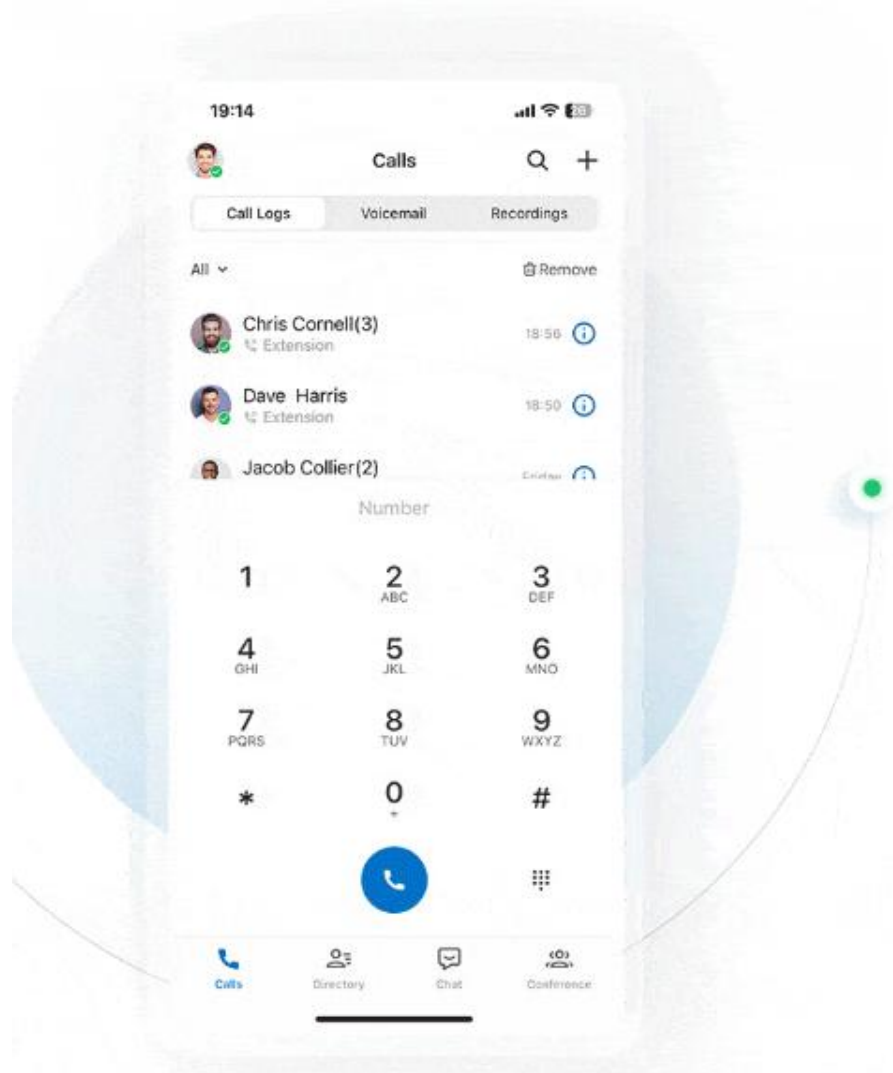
19:14

Calls

Call Logs
Voicemail
Recordings

All
Remove

Chris Cornell(3)
Extension
18:56

Dave Harris
Extension
18:50

Jacob Collier(2)
Friday

Number

1
2 ABC
3 DEF
4 GHI
5 JKL
6 MNO
7 PQRS
8 TUV
9 WXYZ
*
0 +
#

Calls
Directory
Chat
Conference